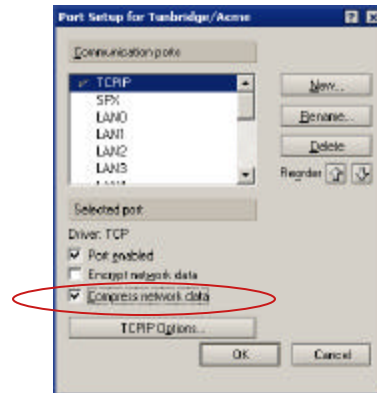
Port Setup for Tunbridge/Acme

?

X

Communication ports

TCPIP
SPX
LAN0
LAN1
LAN2
LAN3

New...

Rename...

Delete

Reorder

Selected port

Driver: TCP

Port enabled

Encrypt network data

Compress network data

TCPIP Options...

OK

Cancel